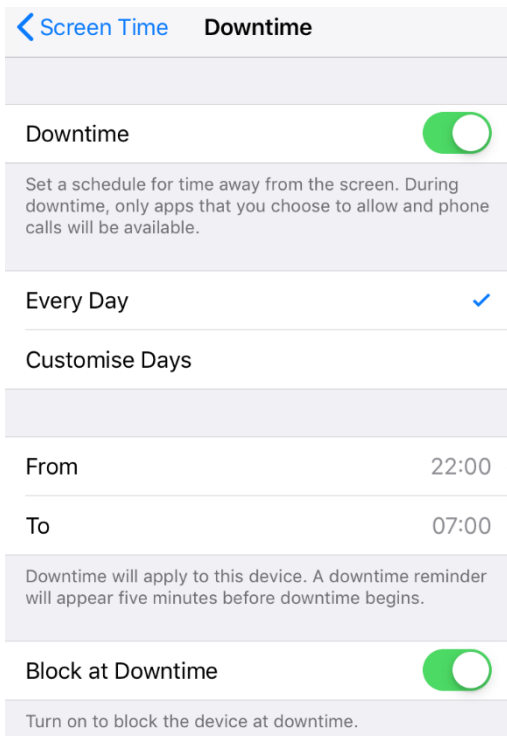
Screen Time Downtime

Downtime

Set a schedule for time away from the screen. During downtime, only apps that you choose to allow and phone calls will be available.

Every Day

Customise Days

From 22:00

To 07:00

Downtime will apply to this device. A downtime reminder will appear five minutes before downtime begins.

Block at Downtime

Turn on to block the device at downtime.